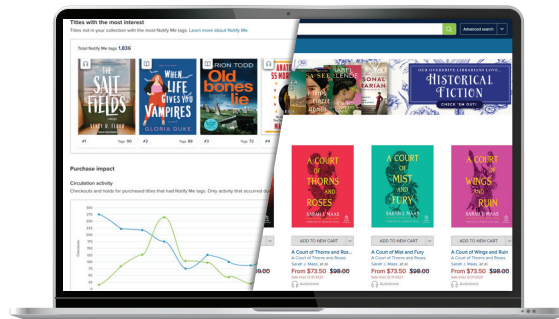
Titles with the most interest

Titles not in your collection with the most Notify Me tags. Learn more about Notify Me

Total Notify Me tags: 1,836

THE SALT FIELDS

WHEN LIFE GIVES YOU VAMPIRES

GLORIA DUKE

RION TODD

Old bones lie

#1 Tags: 90

#2 Tags: 75

#3 Tags: 74

Purchase impact

Circulation activity

Checkouts and holds for purchased titles that had Notify Me tags. Only activity that occurred du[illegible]

Checkouts

275

250

225

200

175

150

125

100

75

50

25

0

Advanced search

HISTORICAL FICTION

CHECK 'EM OUT!

A COURT OF THORNS AND ROSES

SARAH J. MAAS

A COURT OF MIST AND FURY

SARAH J. MAAS

A COURT OF WINGS AND RUIN

SARAH J. MAAS

ADD TO NEW CART

ADD TO NEW CART

ADD TO NEW CART

A Court of Thorns and Roses

A Court of Thorns and Roses

Sarah J. Maas, et al.

From $73.50 $98.00

Audiobook

A Court of Mist and Fury

A Court of Thorns and Roses

Sarah J. Maas, et al.

From $73.50 $98.00

Audiobook

A Court of Wings and Ruin

A Court of Thorns and Roses

Sarah J. Maas, et al.

From $73.50 $98.00

Audiobook